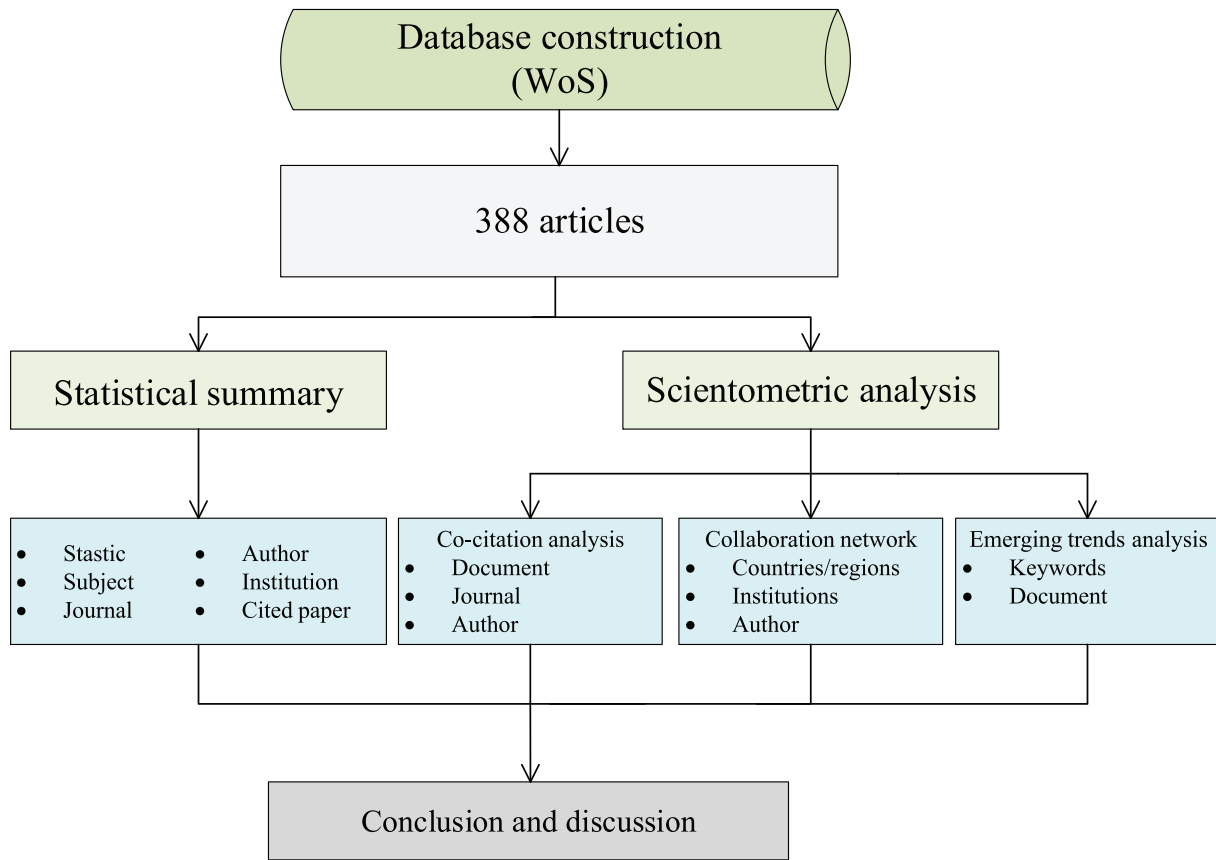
Database construction
(WoS)

388 articles

Statistical summary

Scientometric analysis

- Stastic
- Subject
- Journal
- Author
- Institution
- Cited paper

Co-citation analysis
- Document
- Journal
- Author

Collaboration network
- Countries/regions
- Institutions
- Author

Emerging trends analysis
- Keywords
- Document

Conclusion and discussion